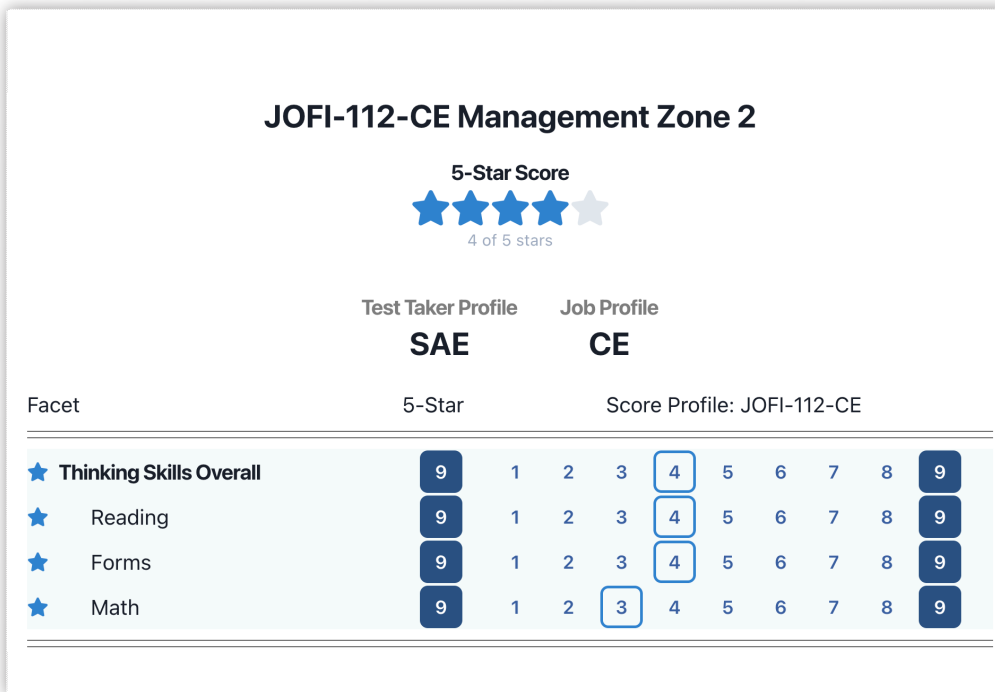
JOFI-112-CE Management Zone 2

5-Star Score

4 of 5 stars

Test Taker Profile
SAE

Job Profile
CE

| Facet | 5-Star | Score Profile: JOFI-112-CE | | | | | | | | | |
|---|---|---|---|---|---|---|---|---|---|---|---|
| Thinking Skills Overall | 9 | 1 | 2 | 3 | 4 | 5 | 6 | 7 | 8 | 9 |
| Reading | 9 | 1 | 2 | 3 | 4 | 5 | 6 | 7 | 8 | 9 |
| Forms | 9 | 1 | 2 | 3 | 4 | 5 | 6 | 7 | 8 | 9 |
| Math | 9 | 1 | 2 | 3 | 4 | 5 | 6 | 7 | 8 | 9 |